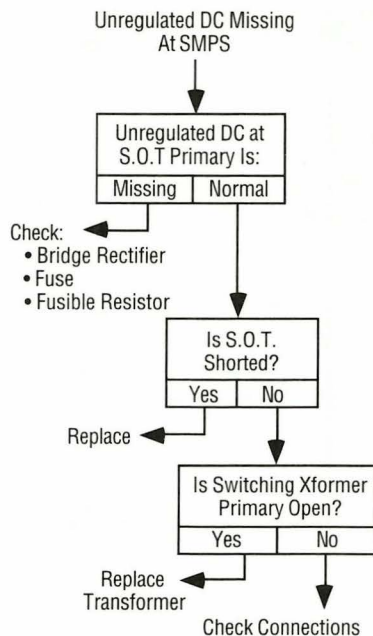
Unregulated DC Missing At SMPS

Unregulated DC at S.O.T Primary Is:

| Missing | Normal |
|---|---|

Check:
• Bridge Rectifier
• Fuse
• Fusible Resistor

Is S.O.T. Shorted?

| Yes | No |
|---|---|

Replace

Is Switching Xformer Primary Open?

| Yes | No |
|---|---|

Replace Transformer

Check Connections